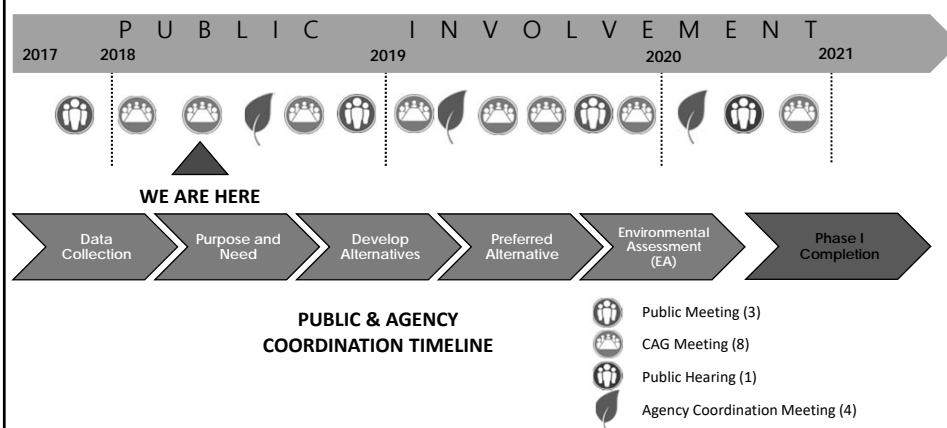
PUBLIC INVOLVEMENT

2017 2018 2019 2020 2021

WE ARE HERE

Data Collection

Purpose and Need

Develop Alternatives

Preferred Alternative

Environmental Assessment (EA)

Phase I Completion

PUBLIC & AGENCY COORDINATION TIMELINE

Public Meeting (3)

CAG Meeting (8)

Public Hearing (1)

Agency Coordination Meeting (4)